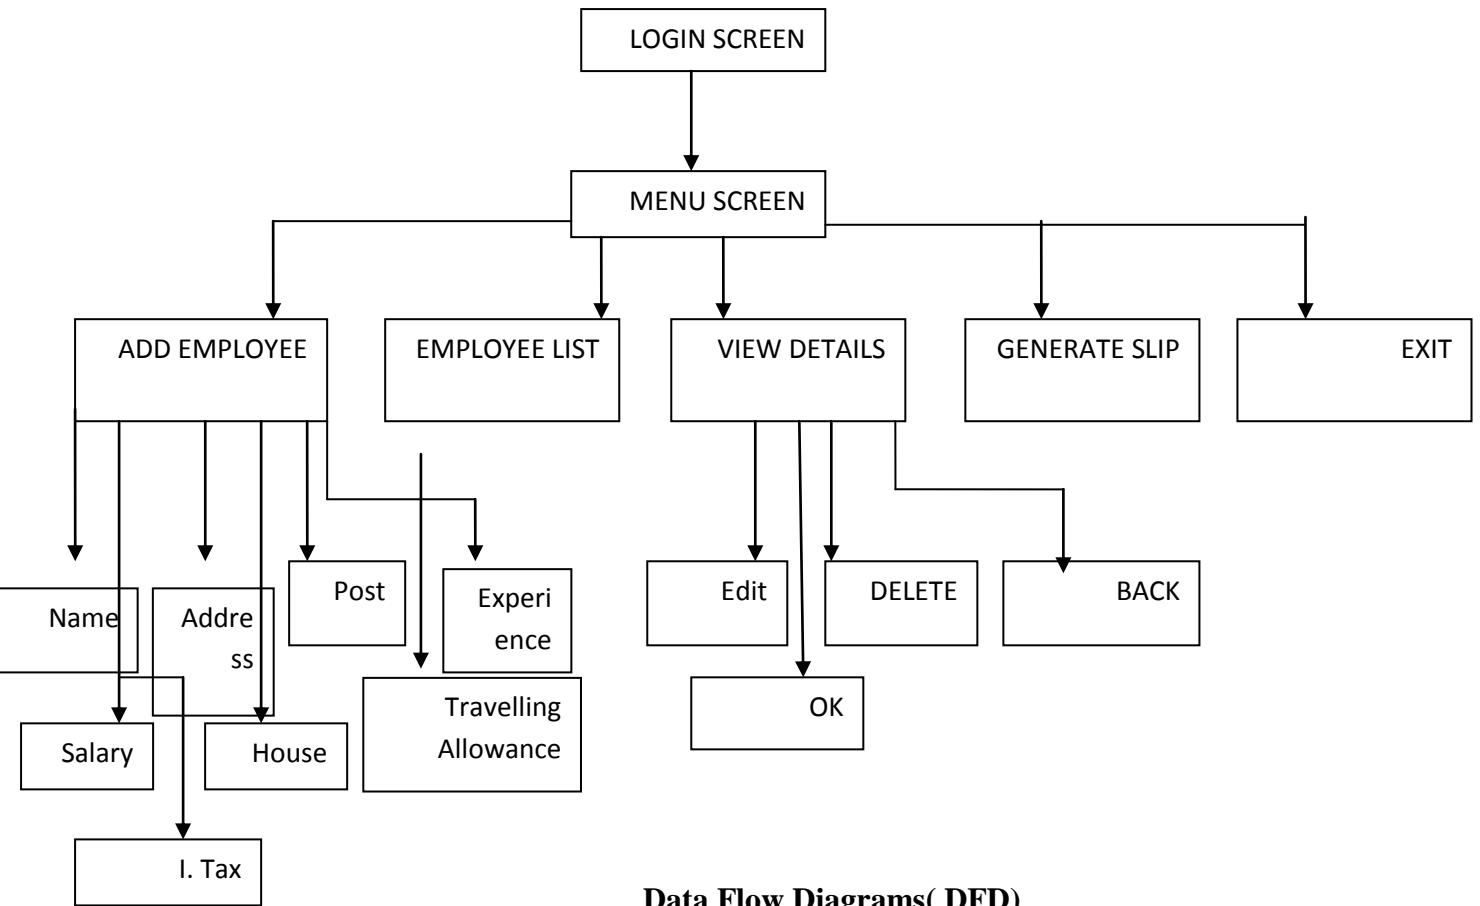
LOGIN SCREEN

MENU SCREEN

ADD EMPLOYEE

EMPLOYEE LIST

VIEW DETAILS

GENERATE SLIP

EXIT

Name

Addre ss

Post

Experi ence

Edit

DELETE

BACK

Salary

House

Travelling Allowance

OK

I. Tax

Data Flow Diagrams( DFD)